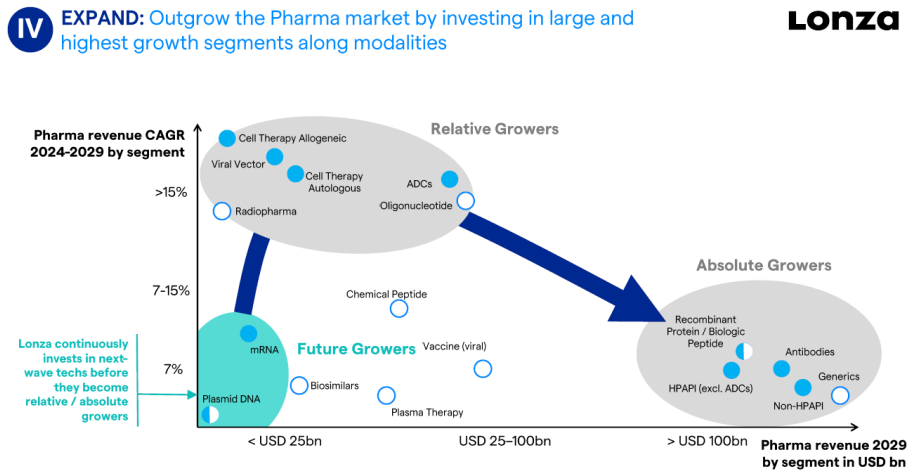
IV EXPAND: Outgrow the Pharma market by investing in large and highest growth segments along modalities

Lonza

Pharma revenue CAGR 2024-2029 by segment

>15%

7-15%

7%

Relative Growers

Cell Therapy Allogeneic

Viral Vector

Cell Therapy Autologous

ADCs

Oligonucleotide

Radiopharma

Chemical Peptide

Future Growers

mRNA

Vaccine (viral)

Biosimilars

Plasmid DNA

Plasma Therapy

Absolute Growers

Recombinant Protein / Biologic Peptide

Antibodies

HPAPI (excl. ADCs)

Generics

Non-HPAPI

Lonza continuously invests in next-wave techs before they become relative / absolute growers

< USD 25bn

USD 25–100bn

> USD 100bn

Pharma revenue 2029 by segment in USD bn